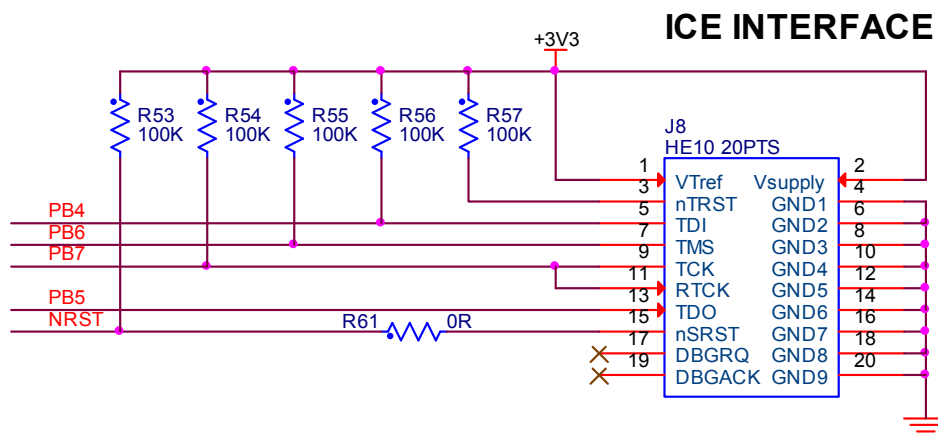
ICE INTERFACE

+3V3

R53 100K
R54 100K
R55 100K
R56 100K
R57 100K

J8
HE10 20PTS

PB4
PB6
PB7
PB5
NRST

R61 0R

| | | | |
|---|---|---|---|
| 1 | VTref | Vsupply | 2 |
| 3 | nTRST | GND1 | 4 |
| 5 | TDI | GND2 | 6 |
| 7 | TMS | GND3 | 8 |
| 9 | TCK | GND4 | 10 |
| 11 | RTCK | GND5 | 12 |
| 13 | TDO | GND6 | 14 |
| 15 | nSRST | GND7 | 16 |
| 17 | DBGRQ | GND8 | 18 |
| 19 | DBGACK | GND9 | 20 |